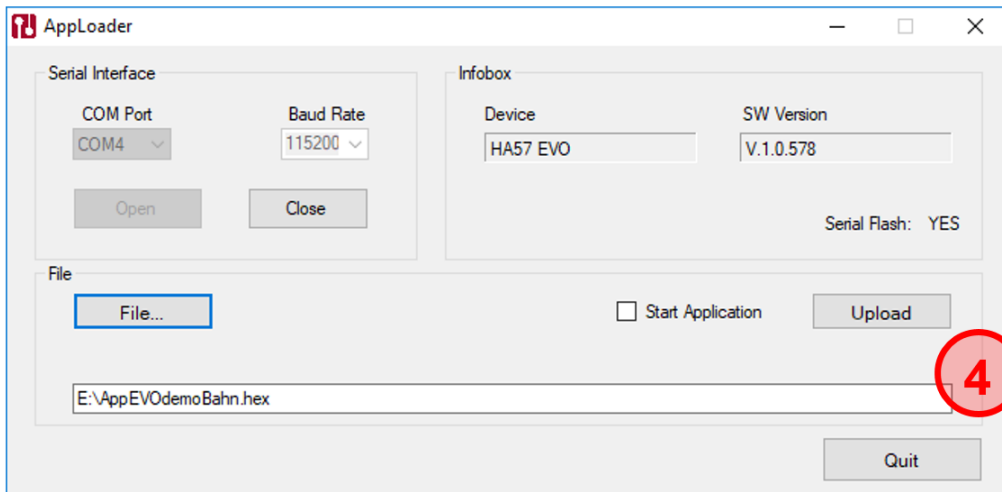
AppLoader

Serial Interface

COM Port

COM4

Baud Rate

115200

Open

Close

Infobox

Device

HA57 EVO

SW Version

V.1.0.578

Serial Flash: YES

File

File...

Start Application

Upload

4

E:\AppEVOdemoBahn.hex

Quit